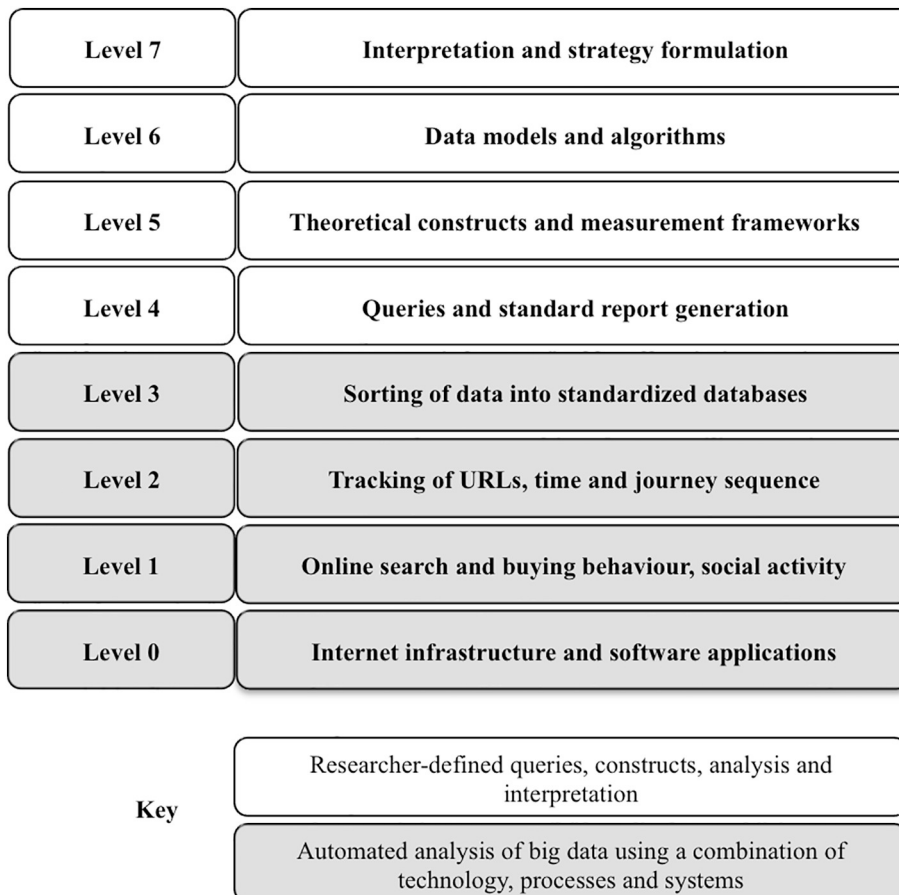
| Level 7 | Interpretation and strategy formulation |
|---|---|
| Level 6 | Data models and algorithms |
| Level 5 | Theoretical constructs and measurement frameworks |
| Level 4 | Queries and standard report generation |
| Level 3 | Sorting of data into standardized databases |
| Level 2 | Tracking of URLs, time and journey sequence |
| Level 1 | Online search and buying behaviour, social activity |
| Level 0 | Internet infrastructure and software applications |

Key

Researcher-defined queries, constructs, analysis and interpretation

Automated analysis of big data using a combination of technology, processes and systems